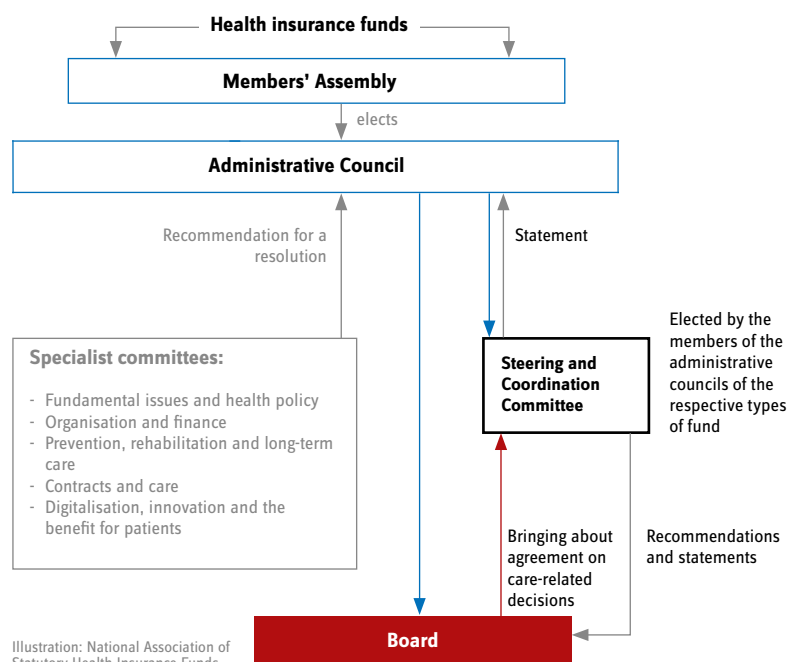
Health insurance funds

Members' Assembly

elects

Administrative Council

Recommendation for a resolution

Statement

Elected by the members of the administrative councils of the respective types of fund

Specialist committees:

- Fundamental issues and health policy
- Organisation and finance
- Prevention, rehabilitation and long-term care
- Contracts and care
- Digitalisation, innovation and the benefit for patients

Steering and Coordination Committee

Bringing about agreement on care-related decisions

Recommendations and statements

Board

Illustration: National Association of Statutory Health Insurance Funds